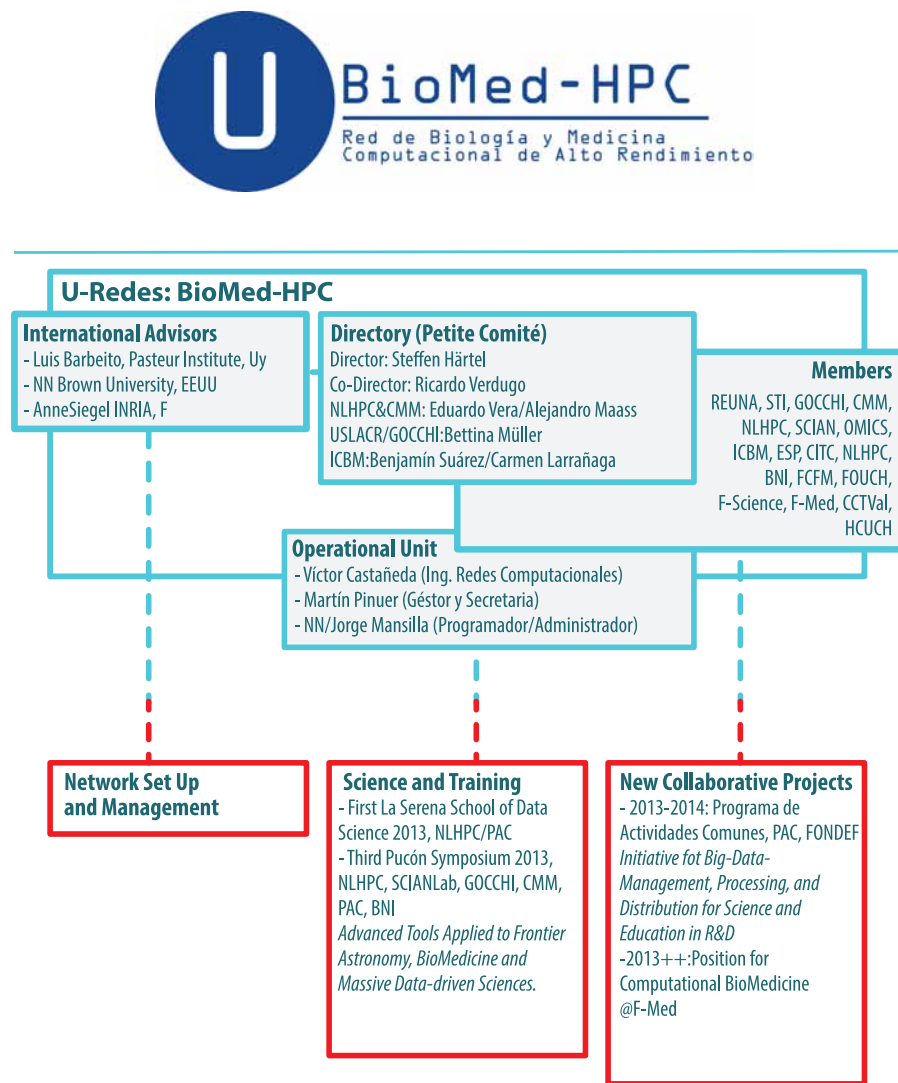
U BioMed-HPC

Red de Biología y Medicina Computacional de Alto Rendimiento

U-Redes: BioMed-HPC

International Advisors
- Luis Barbeito, Pasteur Institute, Uy
- NN Brown University, EEUU
- AnneSiegel INRIA, F

Directory (Petite Comité)
Director: Steffen Härtel
Co-Director: Ricardo Verdugo
NLHPC&CMM: Eduardo Vera/Alejandro Maass
USLACR/GOCCHI:Bettina Müller
ICBM:Benjamín Suárez/Carmen Larrañaga

Members
REUNA, STI, GOCCHI, CMM, NLHPC, SCIAN, OMICS, ICBM, ESP, CITC, NLHPC, BNI, FCFM, FOUCH, F-Science, F-Med, CCTVal, HCUCH

Operational Unit
- Víctor Castañeda (Ing. Redes Computacionales)
- Martín Pinuer (Géstor y Secretaria)
- NN/Jorge Mansilla (Programador/Administrador)

Network Set Up and Management

Science and Training
- First La Serena School of Data Science 2013, NLHPC/PAC
- Third Pucón Symposium 2013, NLHPC, SCIANLab, GOCCHI, CMM, PAC, BNI
Advanced Tools Applied to Frontier Astronomy, BioMedicine and Massive Data-driven Sciences.

New Collaborative Projects
- 2013-2014: Programa de Actividades Comunes, PAC, FONDEF
Initiative fot Big-Data-Management, Processing, and Distribution for Science and Education in R&D
-2013++:Position for Computational BioMedicine @F-Med